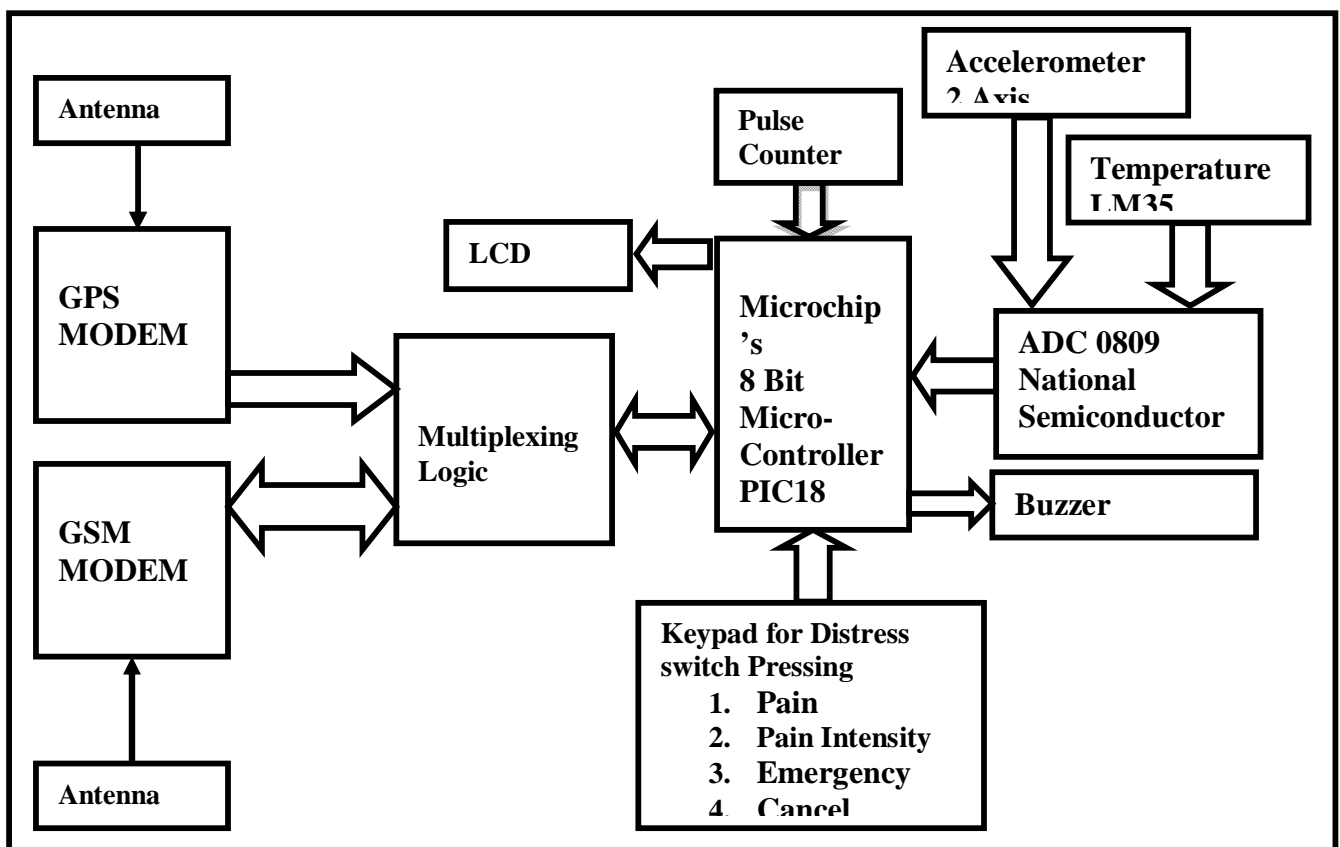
Antenna

GPS MODEM

GSM MODEM

Antenna

LCD

Multiplexing Logic

Pulse Counter

Microchip's 8 Bit Micro-Controller PIC18

Accelerometer 2 Axis

Temperature LM35

ADC 0809 National Semiconductor

Buzzer

Keypad for Distress switch Pressing
1. Pain
2. Pain Intensity
3. Emergency
4. Cancel